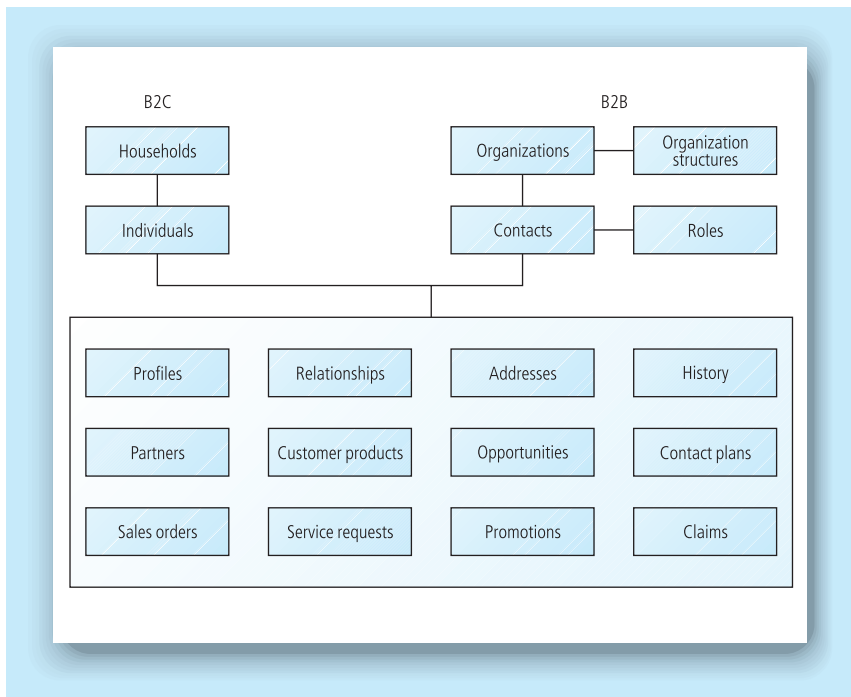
B2C

Households

Individuals

B2B

Organizations

Organization structures

Contacts

Roles

Profiles

Relationships

Addresses

History

Partners

Customer products

Opportunities

Contact plans

Sales orders

Service requests

Promotions

Claims